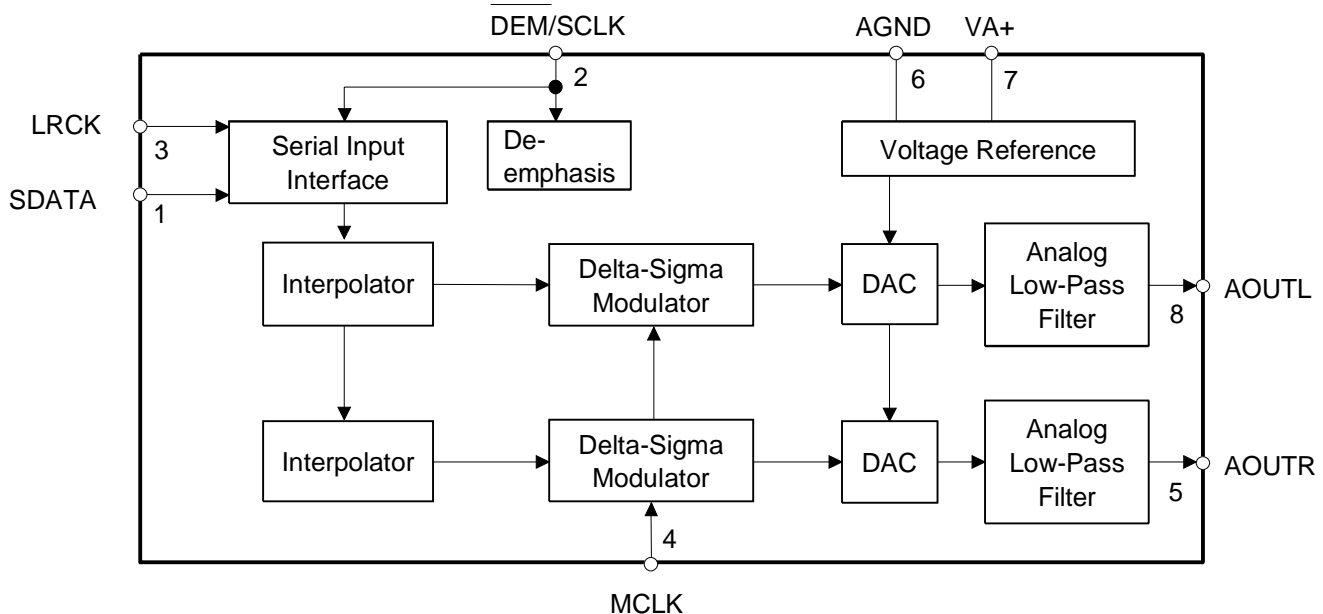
$\overline{\text{DEM}}$/SCLK

AGND

VA+

2

6

7

LRCK

3

Serial Input Interface

De-emphasis

Voltage Reference

SDATA

1

Interpolator

Delta-Sigma Modulator

DAC

Analog Low-Pass Filter

AOUTL

8

Interpolator

Delta-Sigma Modulator

DAC

Analog Low-Pass Filter

AOUTR

5

4

MCLK